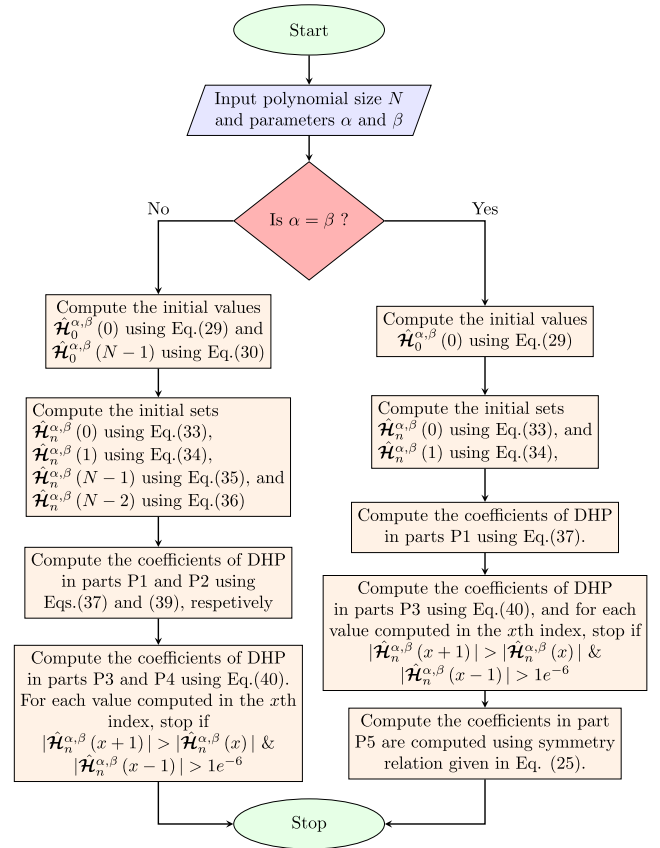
Start

Input polynomial size $N$ and parameters $\alpha$ and $\beta$

Is $\alpha = \beta$ ?

No

Yes

Compute the initial values $\hat{\mathcal{H}}_0^{\alpha,\beta}(0)$ using Eq.(29) and $\hat{\mathcal{H}}_0^{\alpha,\beta}(N-1)$ using Eq.(30)

Compute the initial sets $\hat{\mathcal{H}}_n^{\alpha,\beta}(0)$ using Eq.(33), $\hat{\mathcal{H}}_n^{\alpha,\beta}(1)$ using Eq.(34), $\hat{\mathcal{H}}_n^{\alpha,\beta}(N-1)$ using Eq.(35), and $\hat{\mathcal{H}}_n^{\alpha,\beta}(N-2)$ using Eq.(36)

Compute the coefficients of DHP in parts P1 and P2 using Eqs.(37) and (39), respetively

Compute the coefficients of DHP in parts P3 and P4 using Eq.(40). For each value computed in the $x$th index, stop if $|\hat{\mathcal{H}}_n^{\alpha,\beta}(x+1)| > |\hat{\mathcal{H}}_n^{\alpha,\beta}(x)|$ & $|\hat{\mathcal{H}}_n^{\alpha,\beta}(x-1)| > 1e^{-6}$

Compute the initial values $\hat{\mathcal{H}}_0^{\alpha,\beta}(0)$ using Eq.(29)

Compute the initial sets $\hat{\mathcal{H}}_n^{\alpha,\beta}(0)$ using Eq.(33), and $\hat{\mathcal{H}}_n^{\alpha,\beta}(1)$ using Eq.(34),

Compute the coefficients of DHP in parts P1 using Eq.(37).

Compute the coefficients of DHP in parts P3 using Eq.(40), and for each value computed in the $x$th index, stop if $|\hat{\mathcal{H}}_n^{\alpha,\beta}(x+1)| > |\hat{\mathcal{H}}_n^{\alpha,\beta}(x)|$ & $|\hat{\mathcal{H}}_n^{\alpha,\beta}(x-1)| > 1e^{-6}$

Compute the coefficients in part P5 are computed using symmetry relation given in Eq. (25).

Stop